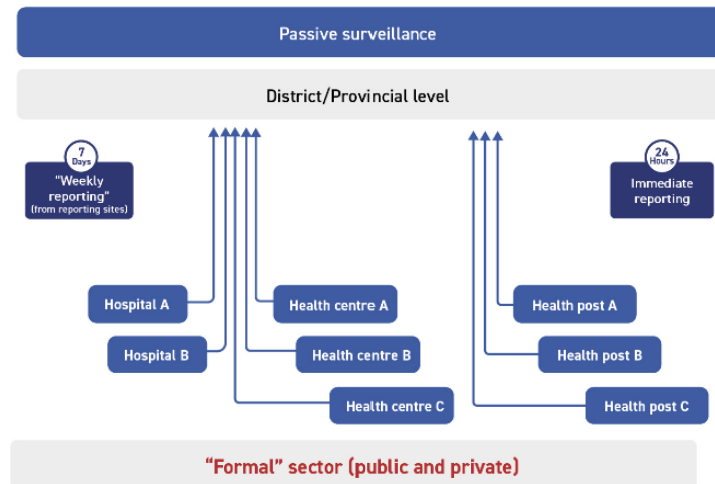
Passive surveillance

District/Provincial level

7 Days

"Weekly reporting" (from reporting sites)

24 Hours

Immediate reporting

Hospital A

Hospital B

Health centre A

Health centre B

Health centre C

Health post A

Health post B

Health post C

"Formal" sector (public and private)